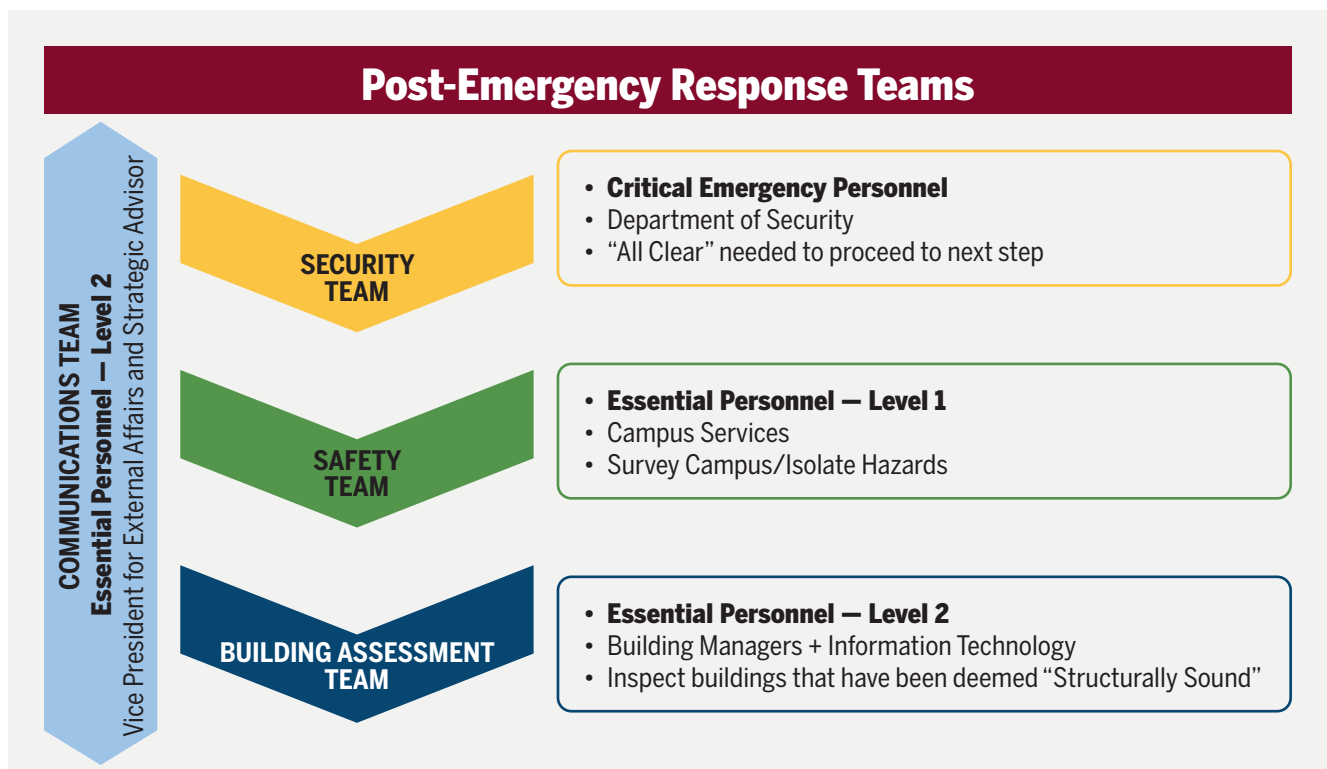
Post-Emergency Response Teams

COMMUNICATIONS TEAM
Essential Personnel — Level 2
Vice President for External Affairs and Strategic Advisor

SECURITY TEAM

• Critical Emergency Personnel
• Department of Security
• “All Clear” needed to proceed to next step

SAFETY TEAM

• Essential Personnel — Level 1
• Campus Services
• Survey Campus/Isolate Hazards

BUILDING ASSESSMENT TEAM

• Essential Personnel — Level 2
• Building Managers + Information Technology
• Inspect buildings that have been deemed “Structurally Sound”